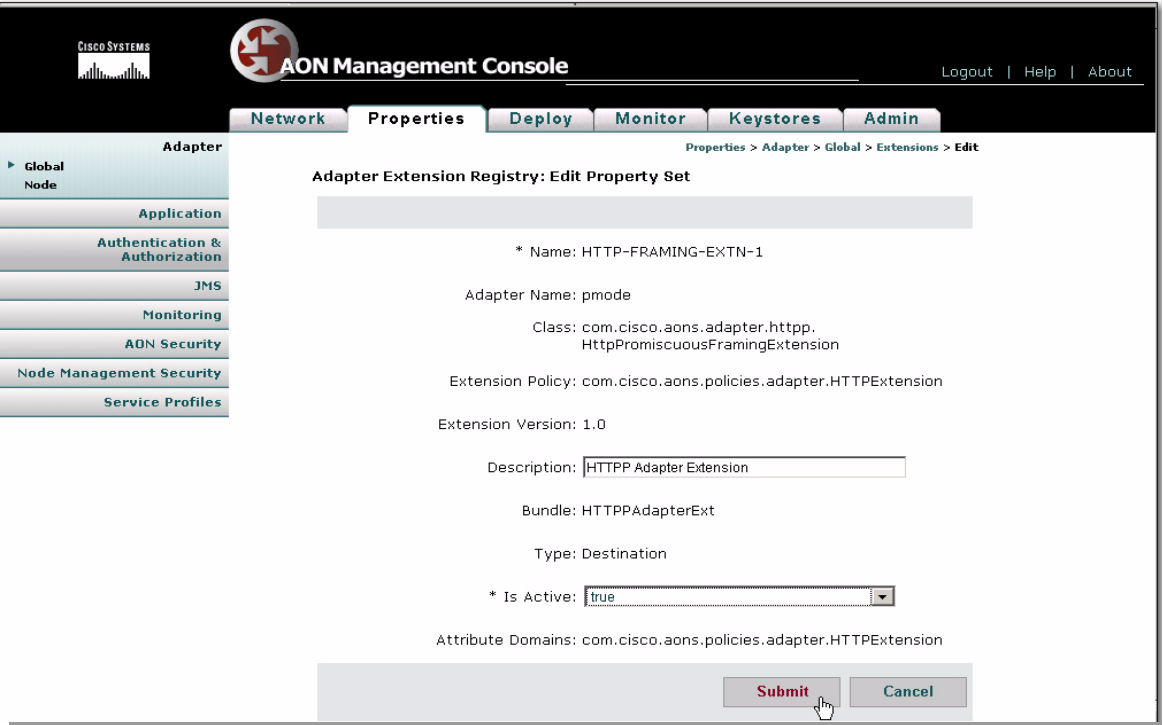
CISCO SYSTEMS

AON Management Console

Logout | Help | About

Network Properties Deploy Monitor Keystores Admin

Adapter
Global
Node

Application
Authentication & Authorization
JMS
Monitoring
AON Security
Node Management Security
Service Profiles

Properties > Adapter > Global > Extensions > Edit

Adapter Extension Registry: Edit Property Set

* Name: HTTP-FRAMING-EXTN-1

Adapter Name: pmode

Class: com.cisco.aons.adapter.httpp.HttpPromiscuousFramingExtension

Extension Policy: com.cisco.aons.policies.adapter.HTTPExtension

Extension Version: 1.0

Description: HTTPP Adapter Extension

Bundle: HTTPPAdapterExt

Type: Destination

* Is Active: true

Attribute Domains: com.cisco.aons.policies.adapter.HTTPExtension

Submit Cancel